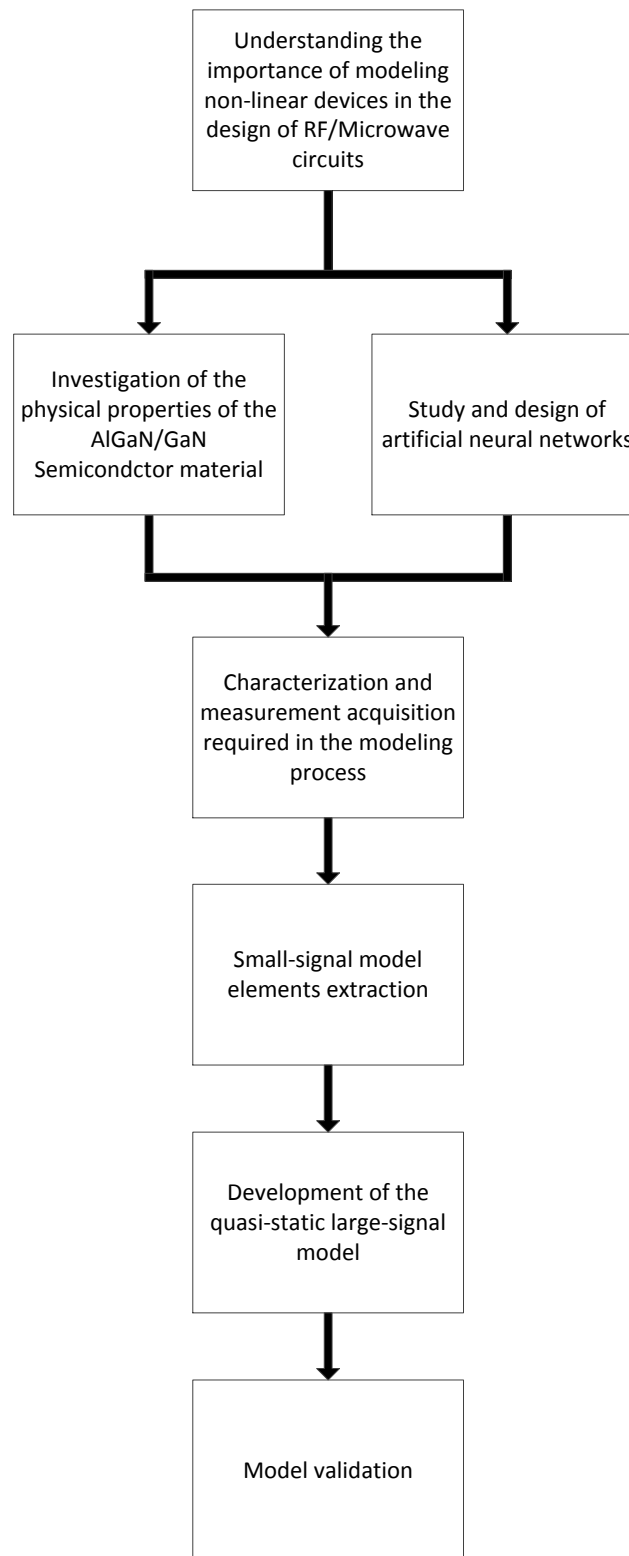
Understanding the importance of modeling non-linear devices in the design of RF/Microwave circuits

Investigation of the physical properties of the AlGaN/GaN Semicondctor material

Study and design of artificial neural networks

Characterization and measurement acquisition required in the modeling process

Small-signal model elements extraction

Development of the quasi-static large-signal model

Model validation